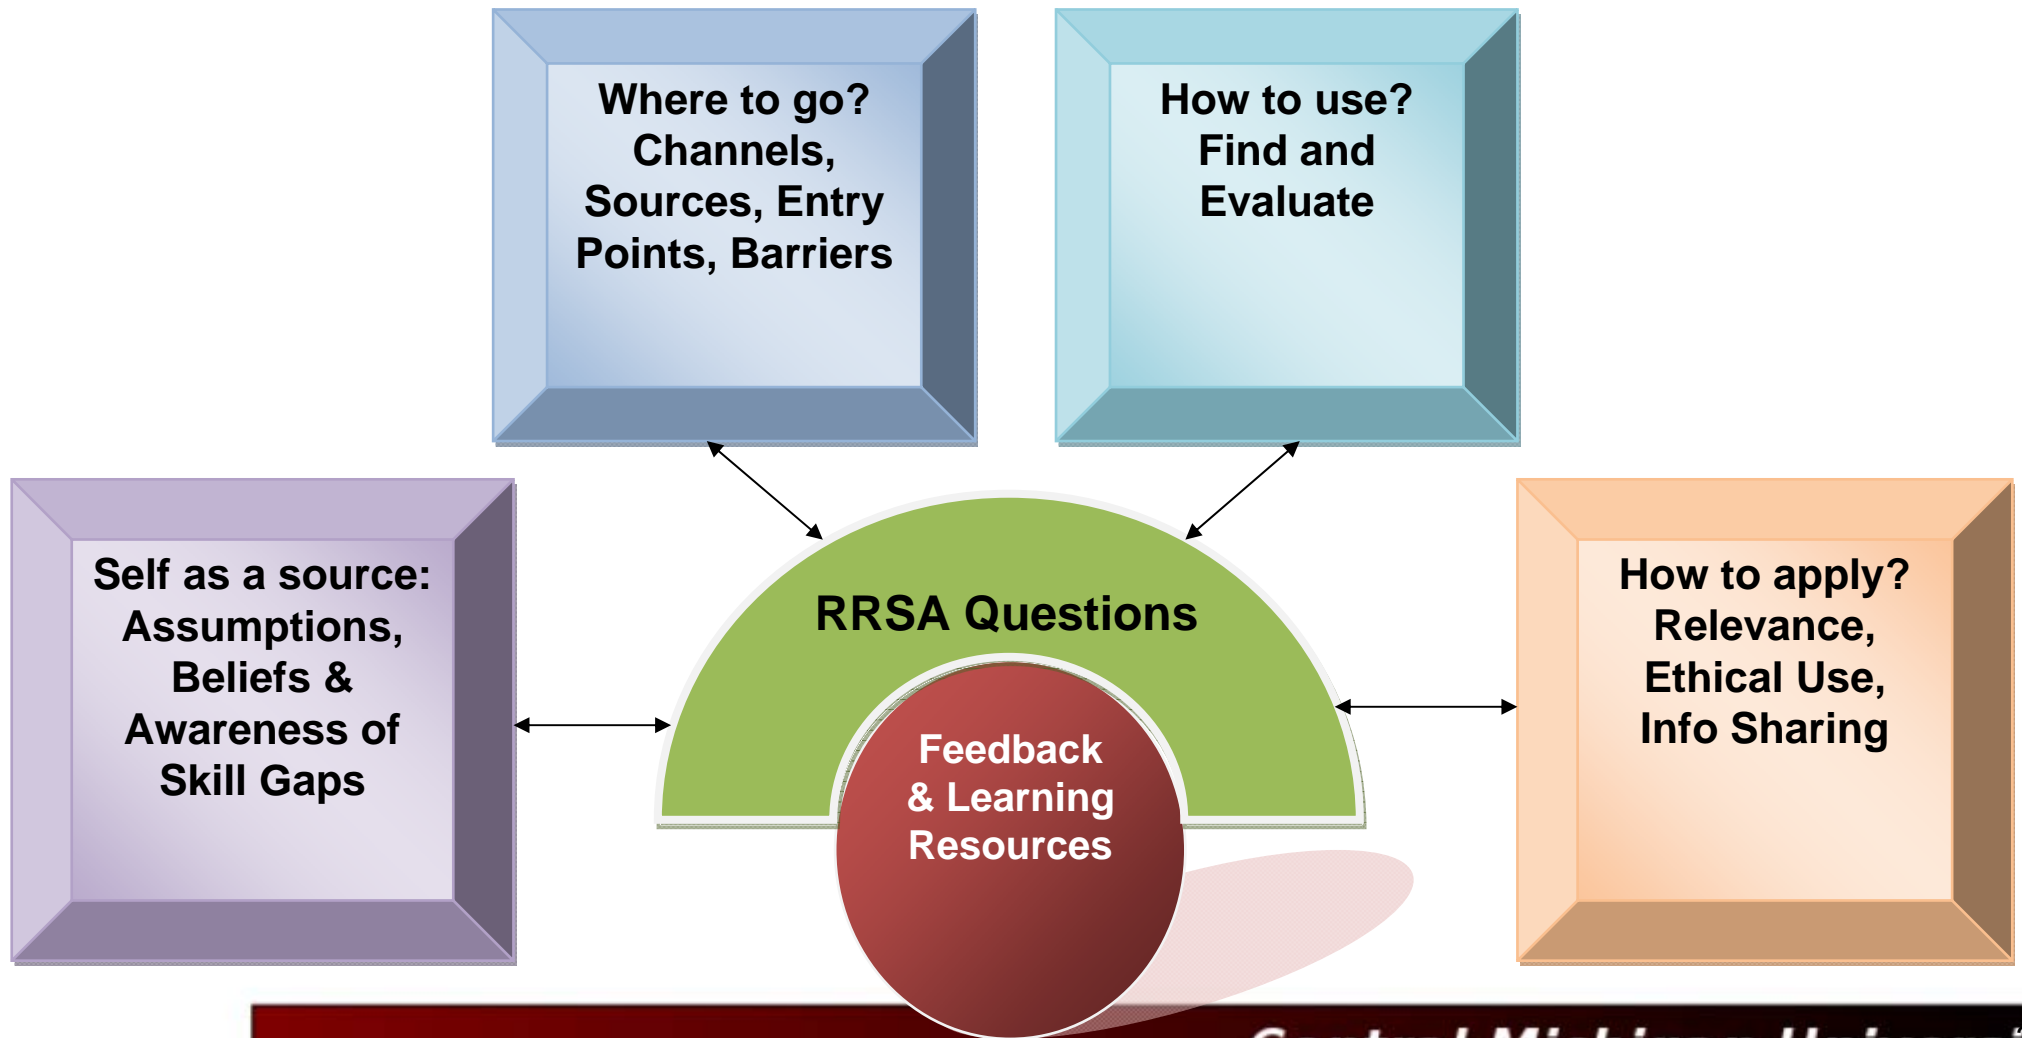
Where to go? Channels, Sources, Entry Points, Barriers

How to use? Find and Evaluate

Self as a source: Assumptions, Beliefs & Awareness of Skill Gaps

RRSA Questions

Feedback & Learning Resources

How to apply? Relevance, Ethical Use, Info Sharing

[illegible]